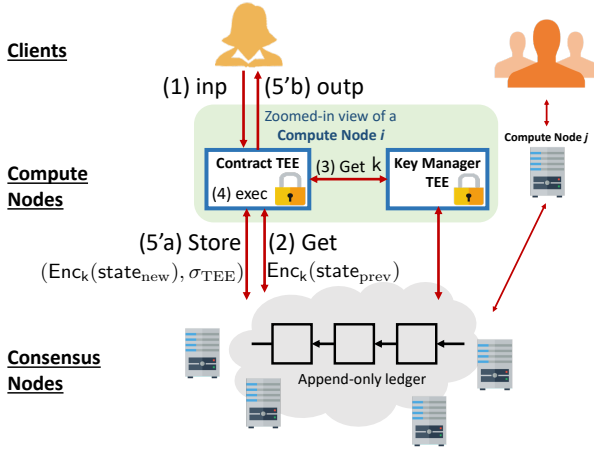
Clients

(1) inp

(5'b) outp

Zoomed-in view of a **Compute Node *i***

Compute Node *j*

Compute Nodes

Contract TEE

(4) exec

(3) Get k

Key Manager TEE

(5'a) Store

$(\mathrm{Enc_k}(\mathrm{state_{new}}), \sigma_{\mathrm{TEE}})$

(2) Get

$\mathrm{Enc_k}(\mathrm{state_{prev}})$

Consensus Nodes

Append-only ledger